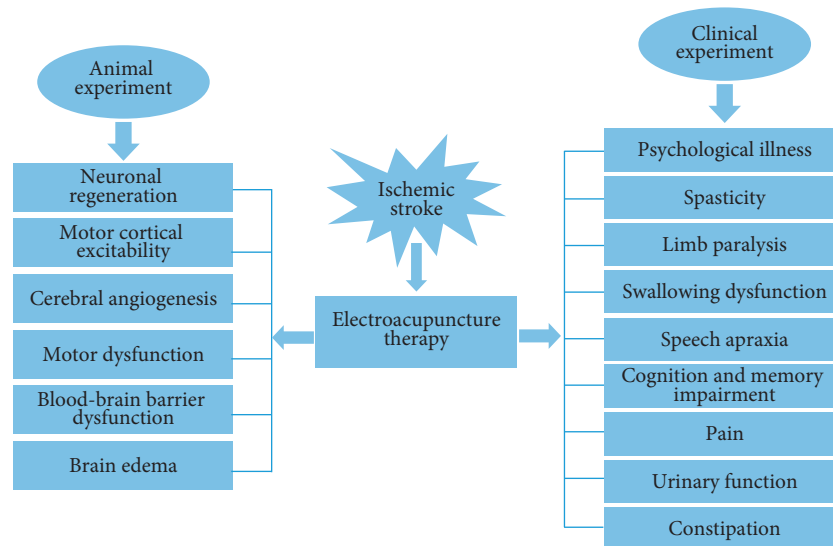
Animal experiment

Neuronal regeneration

Motor cortical excitability

Cerebral angiogenesis

Motor dysfunction

Blood-brain barrier dysfunction

Brain edema

Ischemic stroke

Electroacupuncture therapy

Clinical experiment

Psychological illness

Spasticity

Limb paralysis

Swallowing dysfunction

Speech apraxia

Cognition and memory impairment

Pain

Urinary function

Constipation